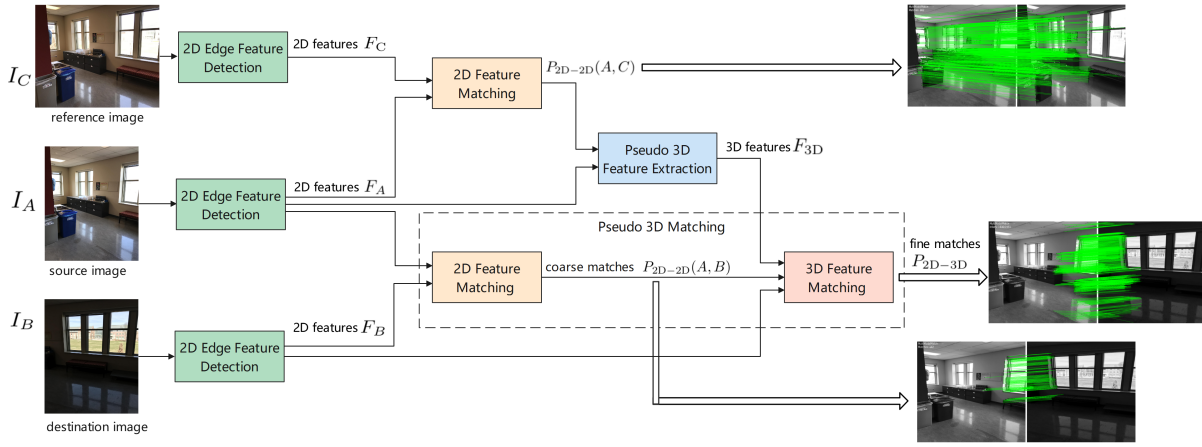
$I_C$

reference image

2D Edge Feature Detection

2D features $F_C$

2D Feature Matching

$P_{2D-2D}(A, C)$

Pseudo 3D Feature Extraction

3D features $F_{3D}$

$I_A$

source image

2D Edge Feature Detection

2D features $F_A$

Pseudo 3D Matching

2D Feature Matching

coarse matches $P_{2D-2D}(A, B)$

3D Feature Matching

fine matches $P_{2D-3D}$

$I_B$

destination image

2D Edge Feature Detection

2D features $F_B$